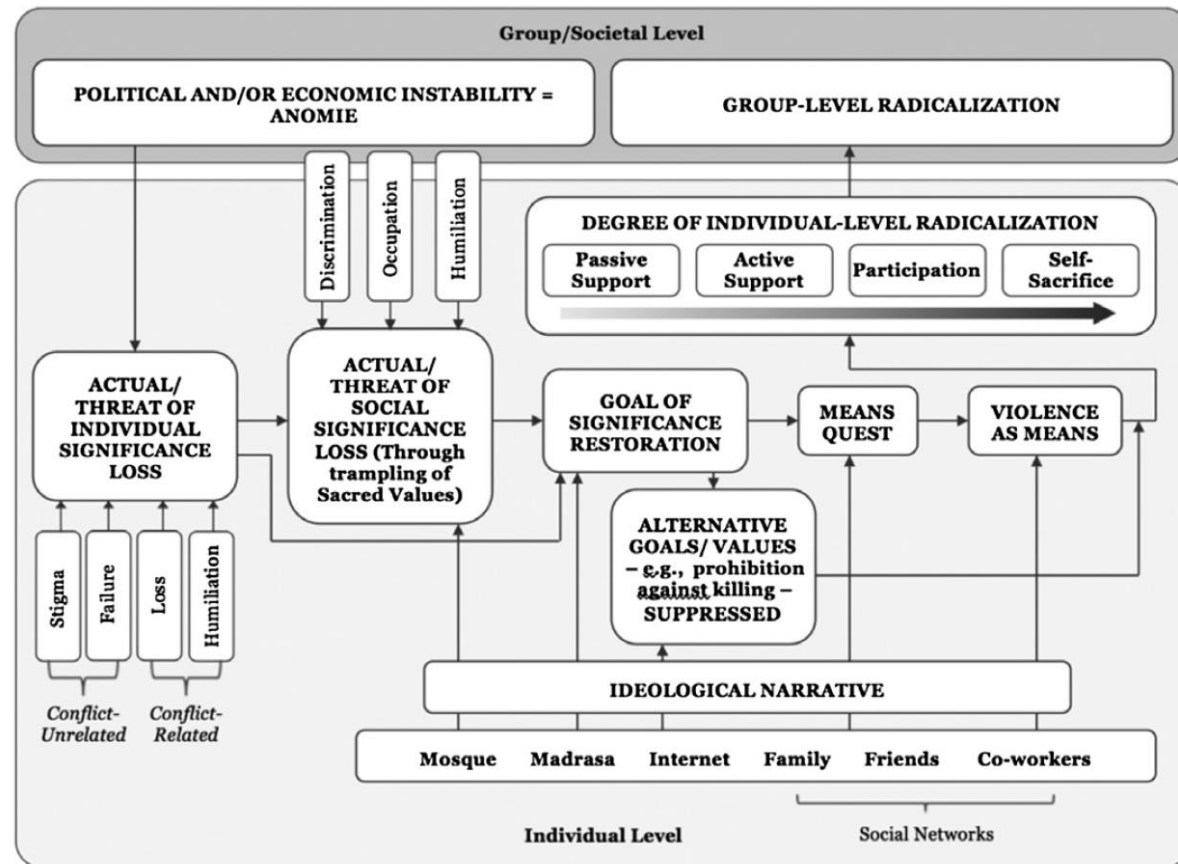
Group/Societal Level

POLITICAL AND/OR ECONOMIC INSTABILITY = ANOMIE

GROUP-LEVEL RADICALIZATION

Discrimination

Occupation

Humiliation

DEGREE OF INDIVIDUAL-LEVEL RADICALIZATION

Passive Support

Active Support

Participation

Self-Sacrifice

ACTUAL/ THREAT OF INDIVIDUAL SIGNIFICANCE LOSS

ACTUAL/ THREAT OF SOCIAL SIGNIFICANCE LOSS (Through trampling of Sacred Values)

GOAL OF SIGNIFICANCE RESTORATION

MEANS QUEST

VIOLENCE AS MEANS

ALTERNATIVE GOALS/ VALUES – e.g., prohibition against killing – SUPPRESSED

Stigma

Failure

Loss

Humiliation

Conflict-Unrelated

Conflict-Related

IDEOLOGICAL NARRATIVE

Mosque

Madrasa

Internet

Family

Friends

Co-workers

Individual Level

Social Networks